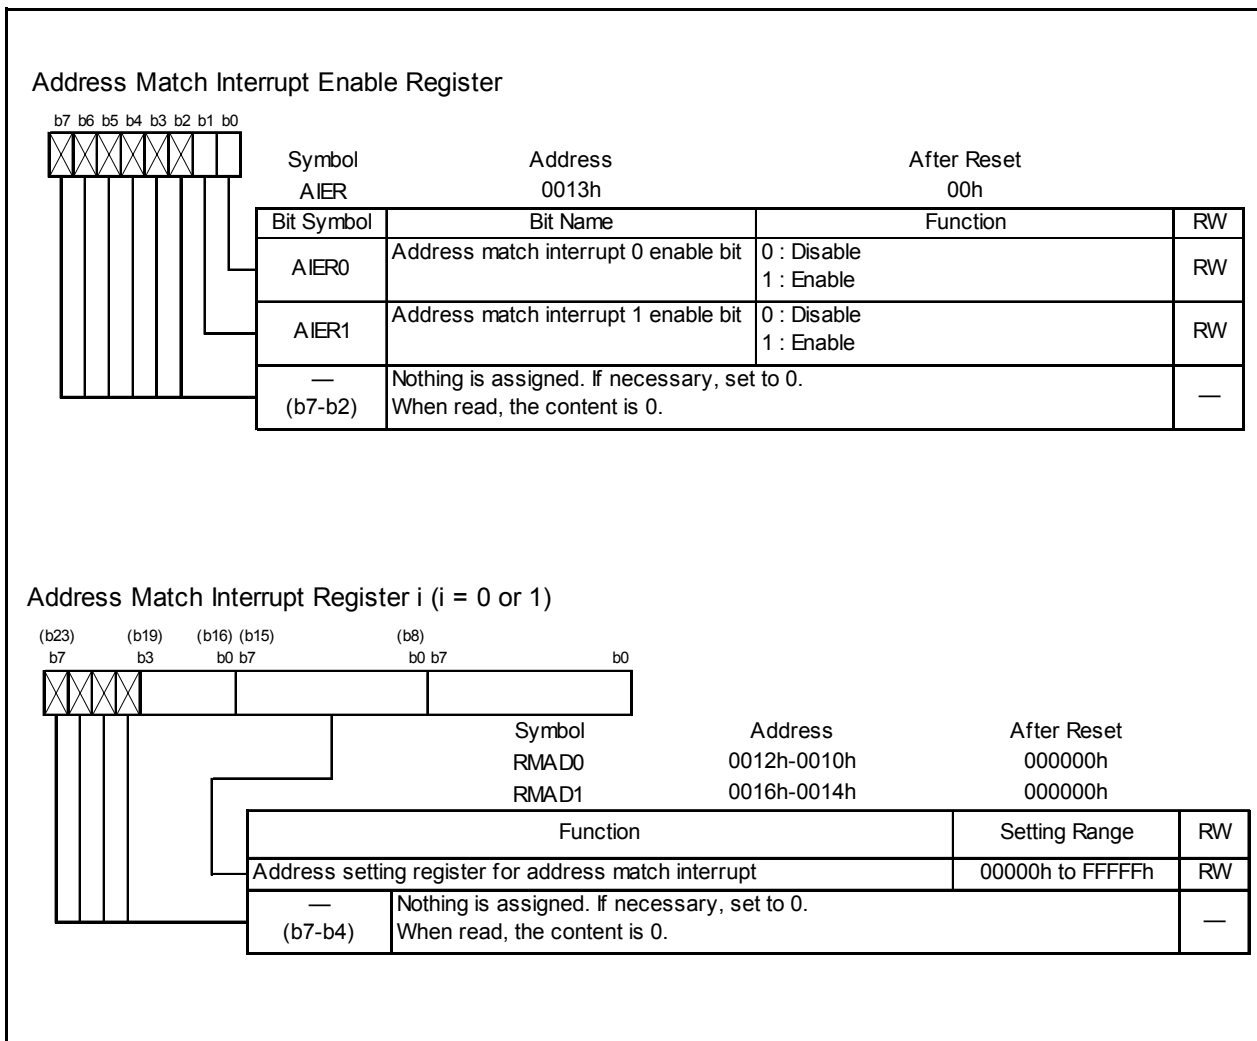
Address Match Interrupt Enable Register

b7 b6 b5 b4 b3 b2 b1 b0

| Symbol | Address | After Reset |
|---|---|---|
| AIER | 0013h | 00h |

| Bit Symbol | Bit Name | Function | RW |
|---|---|---|---|
| AIER0 | Address match interrupt 0 enable bit | 0 : Disable<br>1 : Enable | RW |
| AIER1 | Address match interrupt 1 enable bit | 0 : Disable<br>1 : Enable | RW |
| —<br>(b7-b2) | Nothing is assigned. If necessary, set to 0.<br>When read, the content is 0. | | — |

Address Match Interrupt Register i (i = 0 or 1)

(b23) b7 (b19) b3 (b16) b0 (b15) b7 (b8) b0 b7 b0

| Symbol | Address | After Reset |
|---|---|---|
| RMAD0 | 0012h-0010h | 000000h |
| RMAD1 | 0016h-0014h | 000000h |

| Function | | Setting Range | RW |
|---|---|---|---|
| Address setting register for address match interrupt | | 00000h to FFFFFh | RW |
| —<br>(b7-b4) | Nothing is assigned. If necessary, set to 0.<br>When read, the content is 0. | | — |